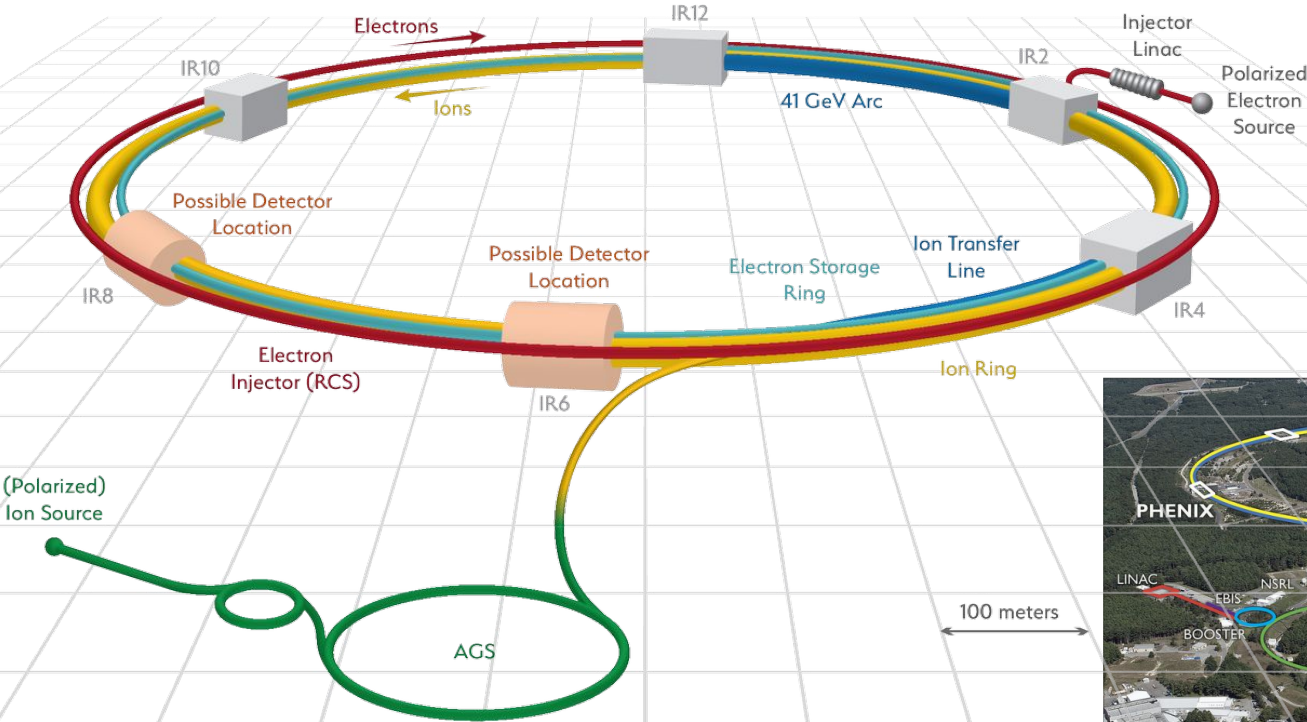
Electrons

IR12

Injector Linac

IR2

Polarized Electron Source

IR10

Ions

41 GeV Arc

Possible Detector Location

Ion Transfer Line

IR8

Possible Detector Location

Electron Storage Ring

IR4

Electron Injector (RCS)

IR6

Ion Ring

(Polarized) Ion Source

AGS

100 meters

PHENIX

LINAC

EBIS

NSRL

BOOSTER